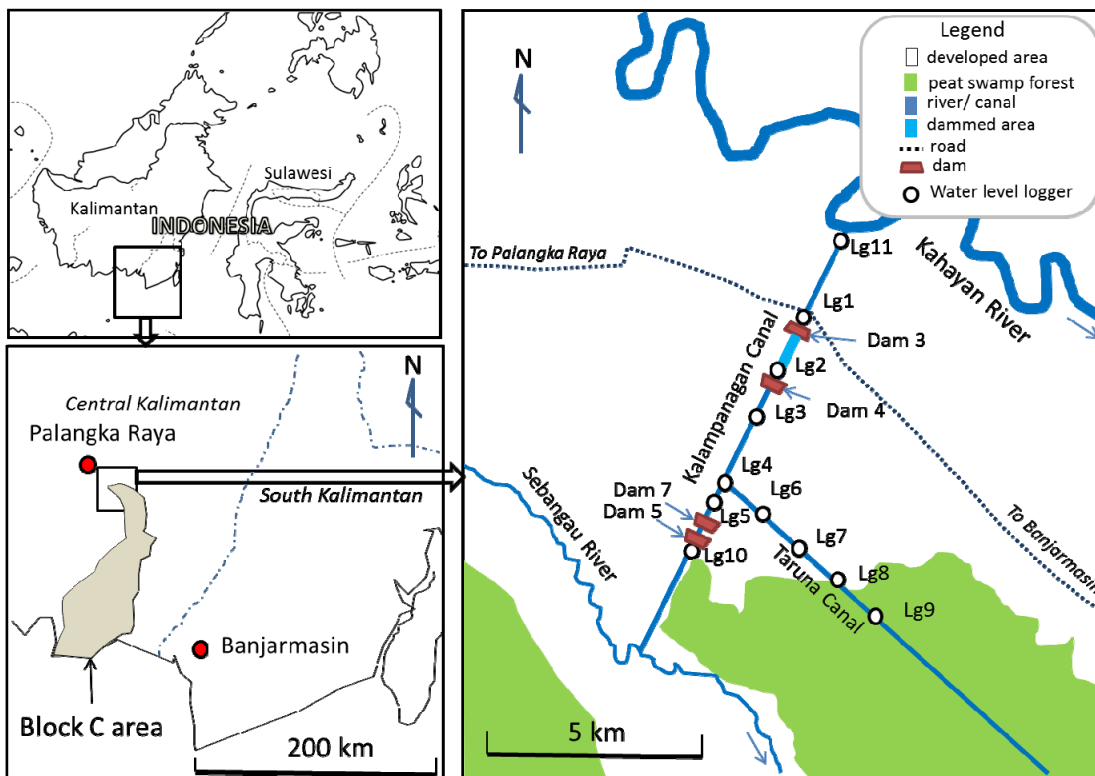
Sulawesi
Kalimantan
INDONESIA

N
Central Kalimantan
Palangka Raya
South Kalimantan
Banjarmasin
Block C area
200 km

Legend
developed area
peat swamp forest
river/ canal
dammed area
road
dam
Water level logger

N
To Palangka Raya
Lg11
Kahayan River
Lg1
Dam 3
Kalampanagan Canal
Lg2
Dam 4
Lg3
Lg4
Lg6
Dam 7
Dam 5
Lg5
Lg10
Lg7
Sebangau River
Lg8
Taruna Canal
Lg9
To Banjarmasin
5 km